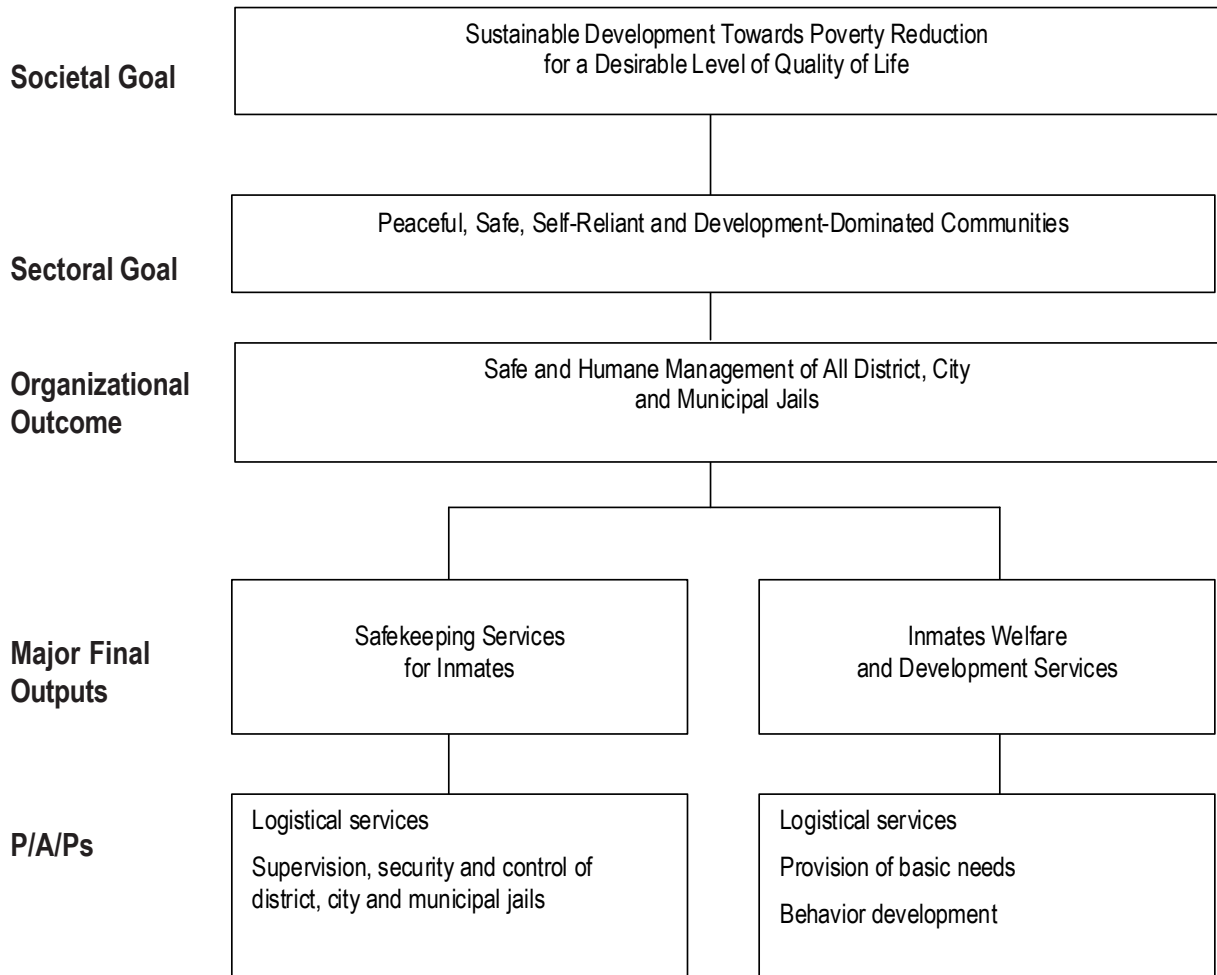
Societal Goal

Sustainable Development Towards Poverty Reduction for a Desirable Level of Quality of Life

Sectoral Goal

Peaceful, Safe, Self-Reliant and Development-Dominated Communities

Organizational Outcome

Safe and Humane Management of All District, City and Municipal Jails

Major Final Outputs

Safekeeping Services for Inmates

Inmates Welfare and Development Services

P/A/Ps

Logistical services

Supervision, security and control of district, city and municipal jails

Logistical services

Provision of basic needs

Behavior development